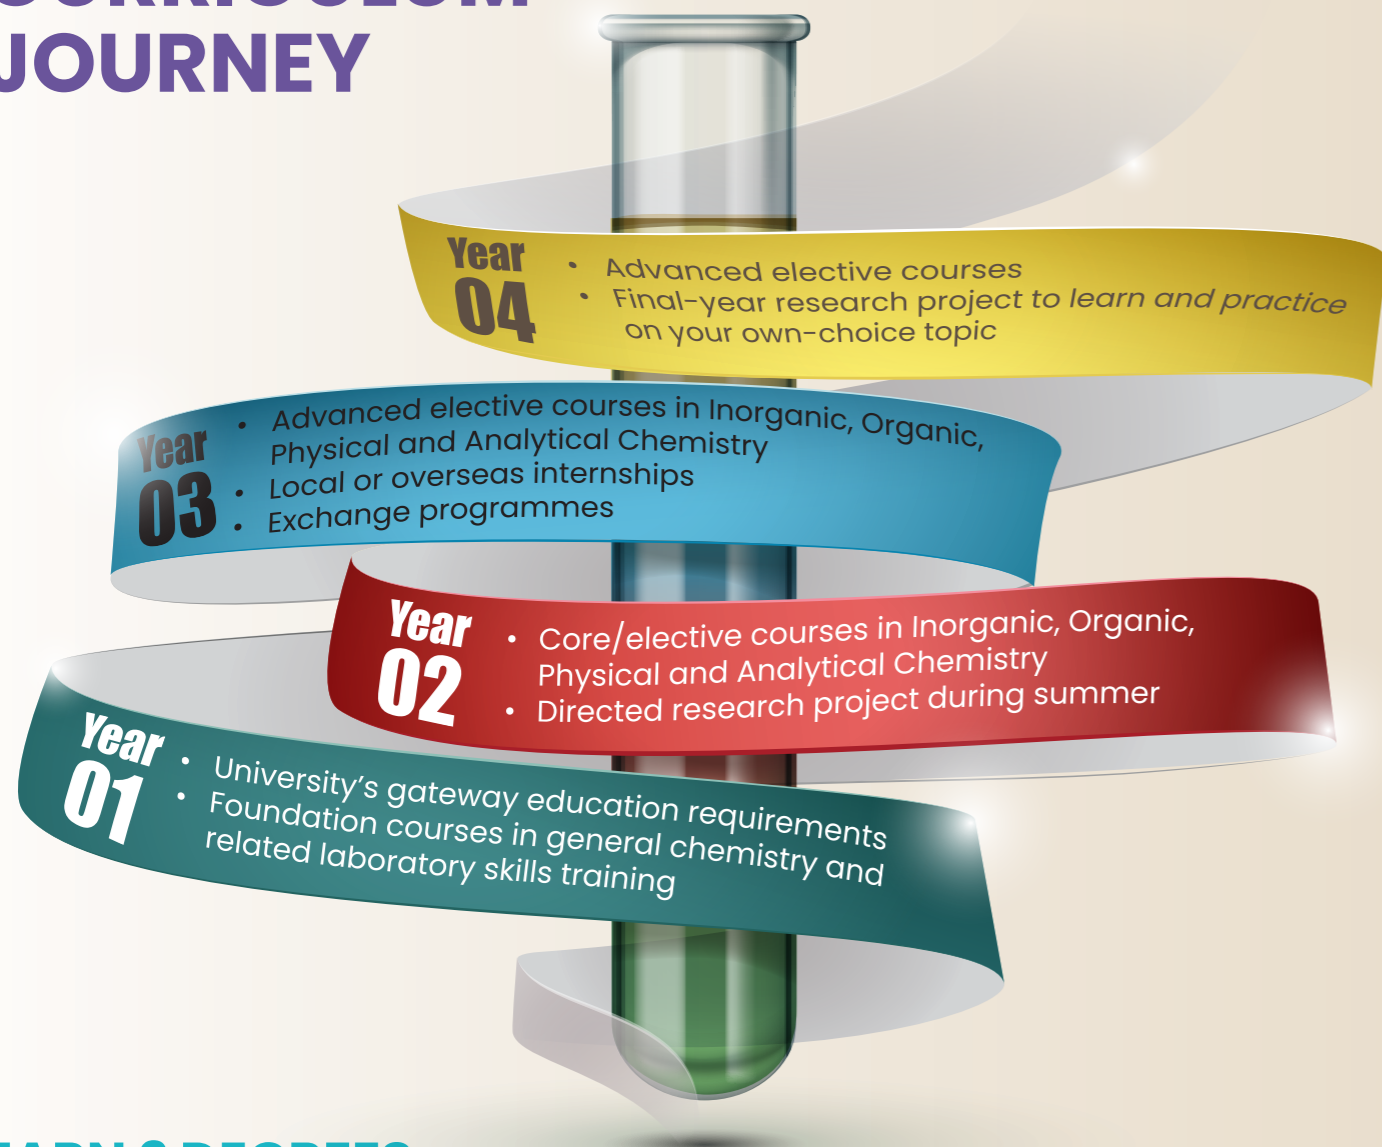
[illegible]
JOURNEY

Year 04
• Advanced elective courses
• Final-year research project to learn and practice on your own-choice topic

Year 03
• Advanced elective courses in Inorganic, Organic, Physical and Analytical Chemistry
• Local or overseas internships
• Exchange programmes

Year 02
• Core/elective courses in Inorganic, Organic, Physical and Analytical Chemistry
• Directed research project during summer

Year 01
• University's gateway education requirements
• Foundation courses in general chemistry and related laboratory skills training

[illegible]